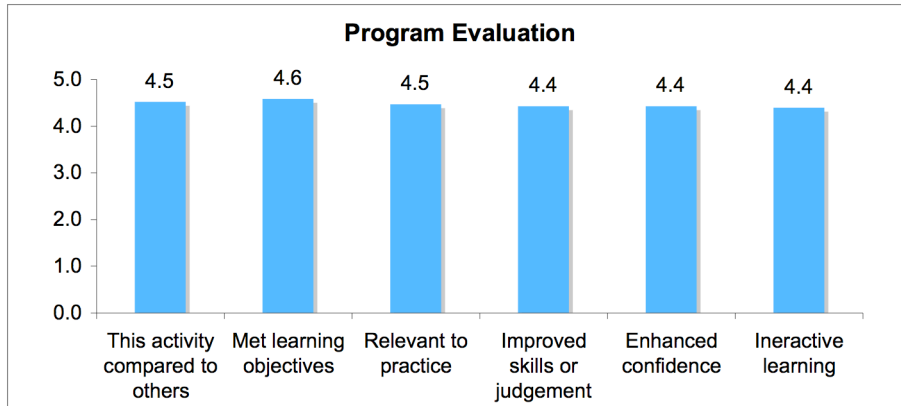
Program Evaluation

5.0
4.0
3.0
2.0
1.0
0.0

4.5
4.6
4.5
4.4
4.4
4.4

This activity compared to others
Met learning objectives
Relevant to practice
Improved skills or judgement
Enhanced confidence
Ineractive learning